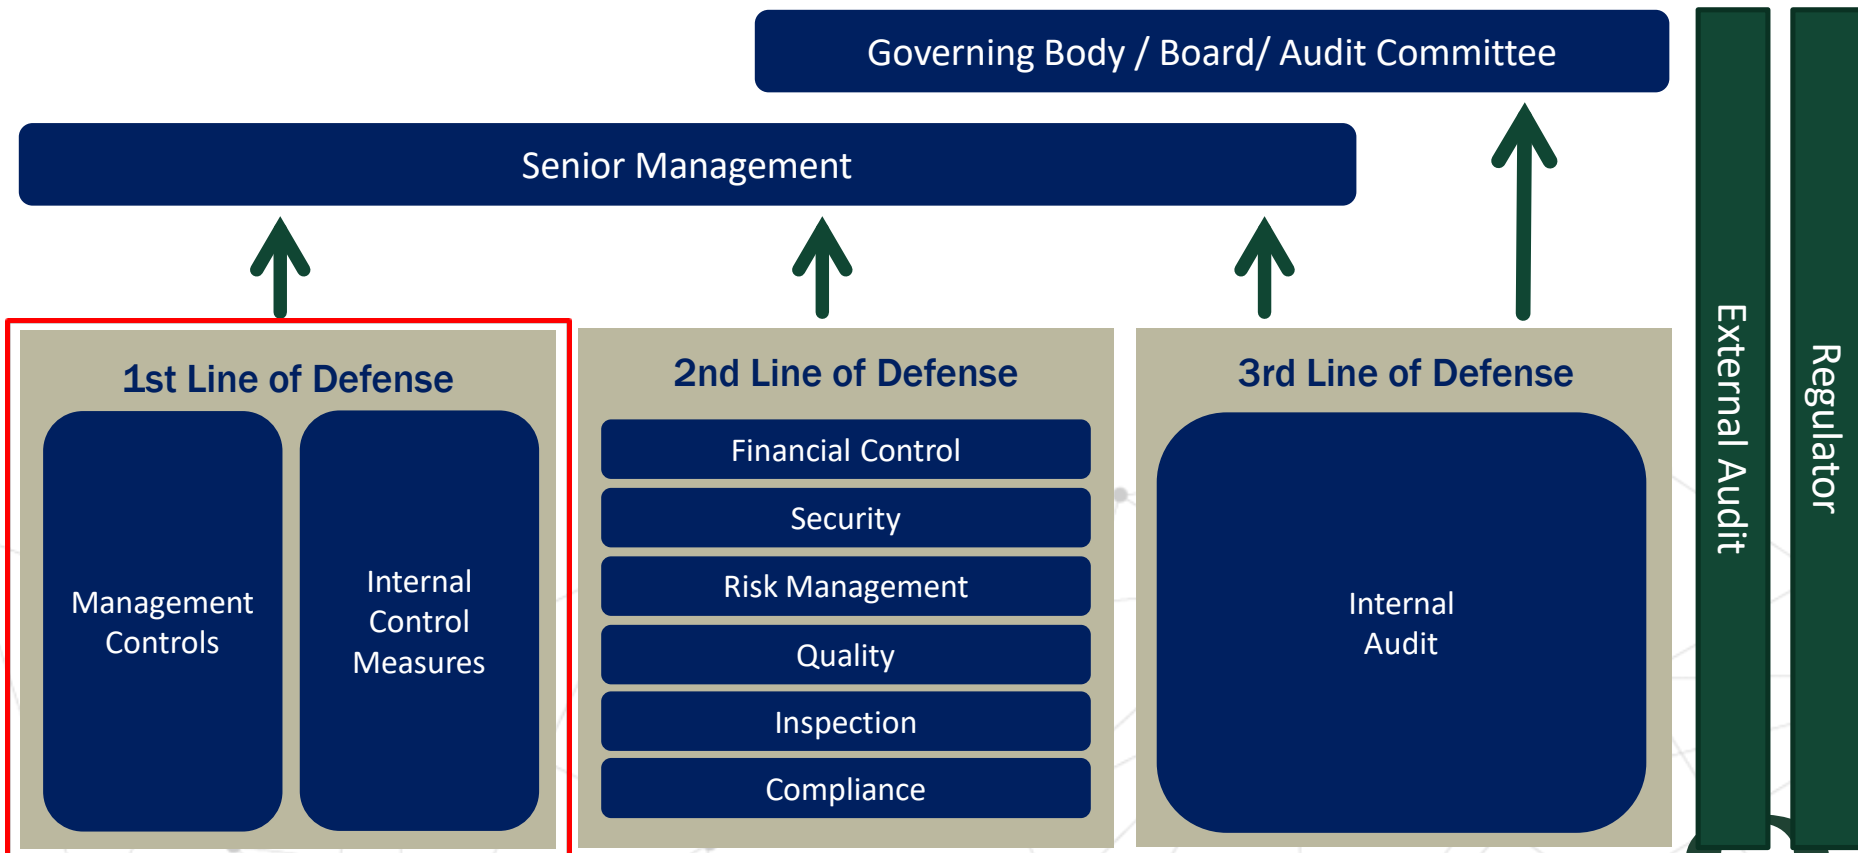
Governing Body / Board/ Audit Committee

Senior Management

1st Line of Defense

Management Controls

Internal Control Measures

2nd Line of Defense

Financial Control

Security

Risk Management

Quality

Inspection

Compliance

3rd Line of Defense

Internal Audit

External Audit

Regulator